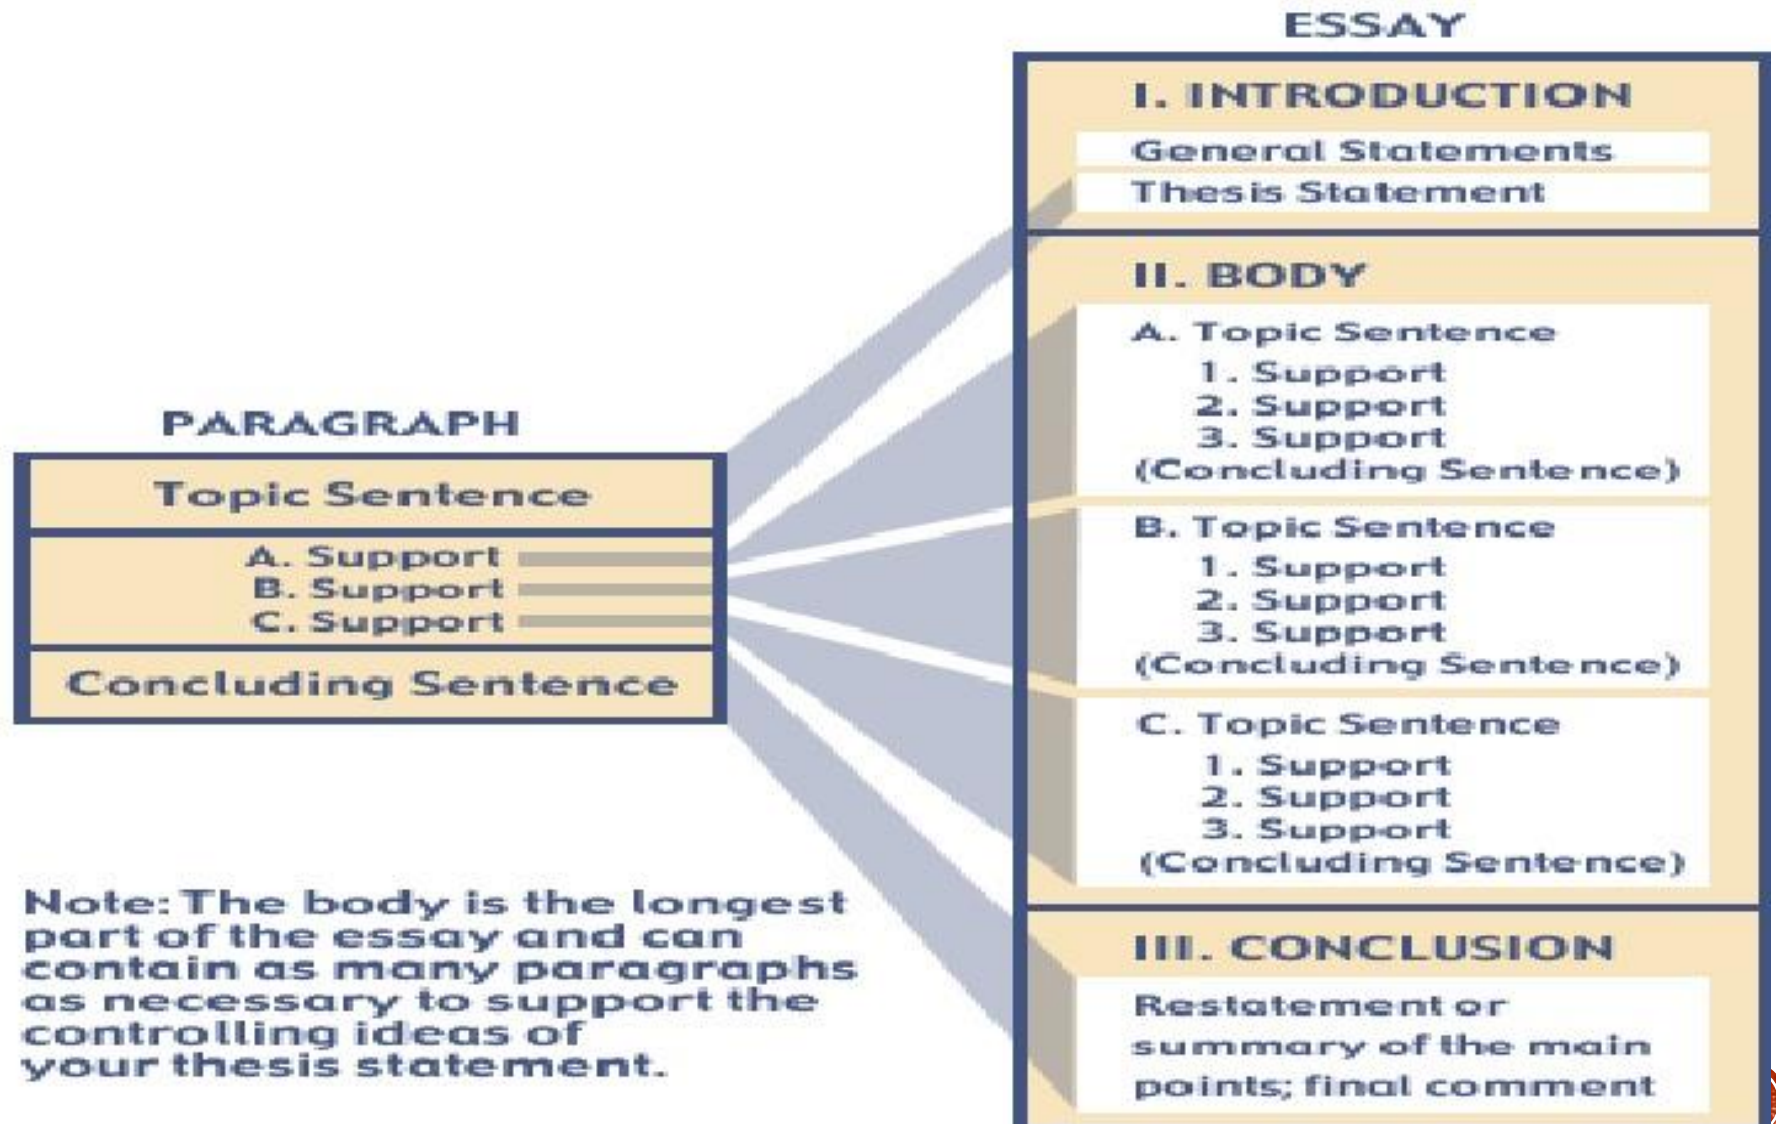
ESSAY

I. INTRODUCTION

General Statements
Thesis Statement

II. BODY

A. Topic Sentence
1. Support
2. Support
3. Support
(Concluding Sentence)

B. Topic Sentence
1. Support
2. Support
3. Support
(Concluding Sentence)

C. Topic Sentence
1. Support
2. Support
3. Support
(Concluding Sentence)

III. CONCLUSION

Restatement or summary of the main points; final comment

PARAGRAPH

Topic Sentence

A. Support
B. Support
C. Support

Concluding Sentence

Note: The body is the longest part of the essay and can contain as many paragraphs as necessary to support the controlling ideas of your thesis statement.